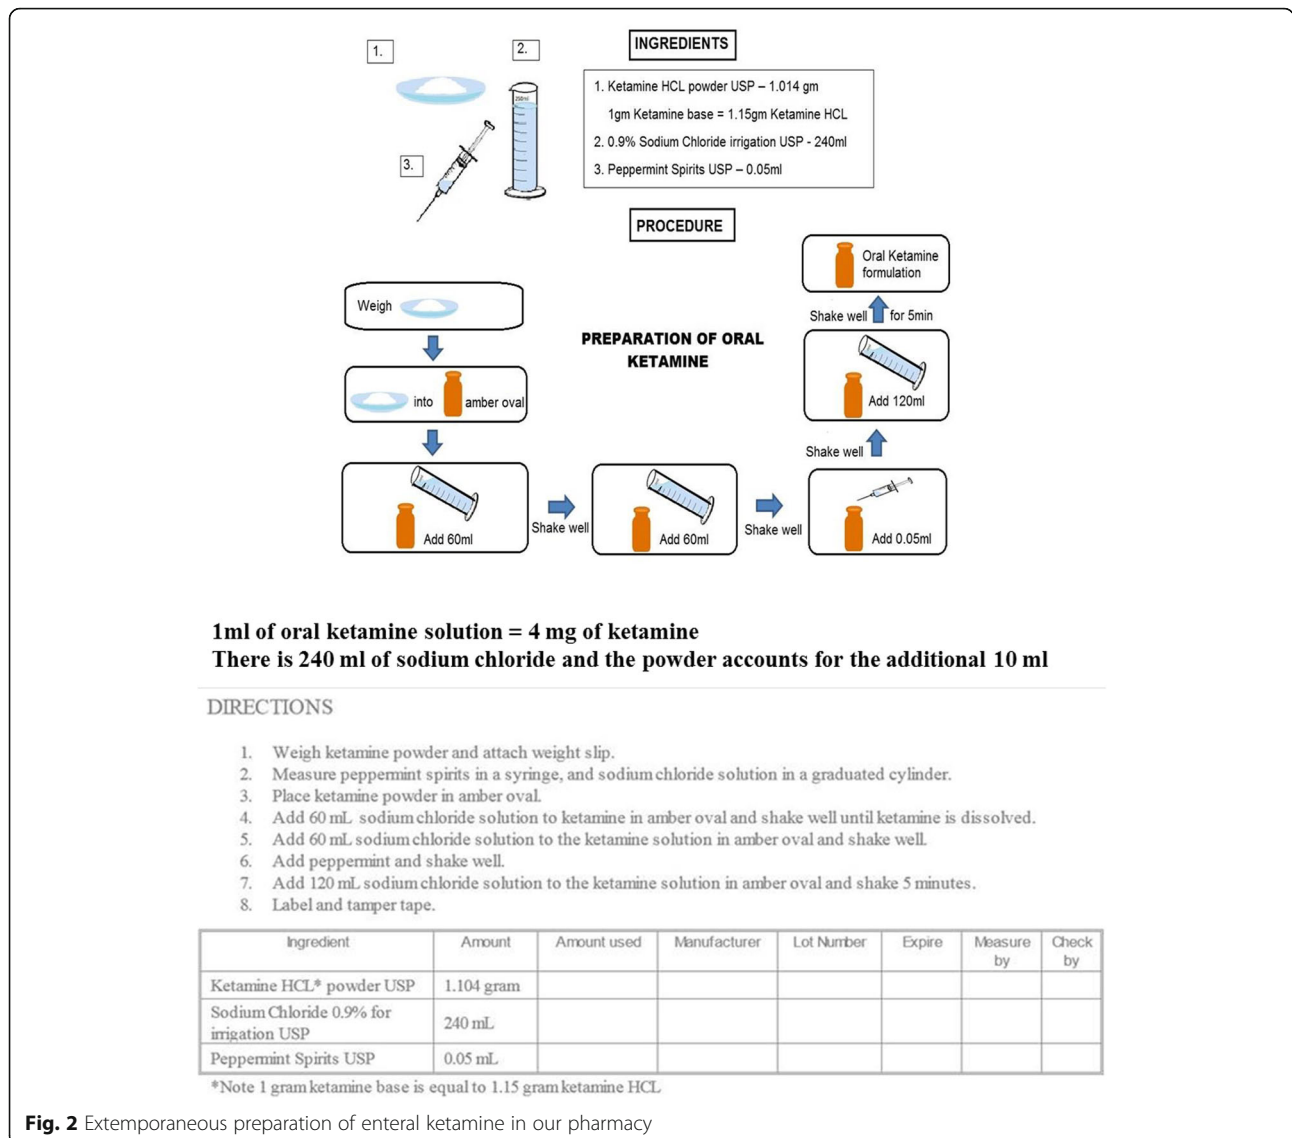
1.

2.

3.

INGREDIENTS

1. Ketamine HCL powder USP – 1.014 gm
1gm Ketamine base = 1.15gm Ketamine HCL
2. 0.9% Sodium Chloride irrigation USP - 240ml
3. Peppermint Spirits USP – 0.05ml

PROCEDURE

PREPARATION OF ORAL KETAMINE

Weigh

into amber oval

Add 60ml

Shake well

Add 60ml

Shake well

Add 0.05ml

Shake well

Add 120ml

Shake well for 5min

Oral Ketamine formulation

1ml of oral ketamine solution = 4 mg of ketamine
There is 240 ml of sodium chloride and the powder accounts for the additional 10 ml

DIRECTIONS

1. Weigh ketamine powder and attach weight slip.
2. Measure peppermint spirits in a syringe, and sodium chloride solution in a graduated cylinder.
3. Place ketamine powder in amber oval.
4. Add 60 mL sodium chloride solution to ketamine in amber oval and shake well until ketamine is dissolved.
5. Add 60 mL sodium chloride solution to the ketamine solution in amber oval and shake well.
6. Add peppermint and shake well.
7. Add 120 mL sodium chloride solution to the ketamine solution in amber oval and shake 5 minutes.
8. Label and tamper tape.

| Ingredient | Amount | Amount used | Manufacturer | Lot Number | Expire | Measure by | Check by |
|---|---|---|---|---|---|---|---|
| Ketamine HCL* powder USP | 1.104 gram | | | | | | |
| Sodium Chloride 0.9% for irrigation USP | 240 mL | | | | | | |
| Peppermint Spirits USP | 0.05 mL | | | | | | |

*Note 1 gram ketamine base is equal to 1.15 gram ketamine HCL

Fig. 2 Extemporaneous preparation of enteral ketamine in our pharmacy